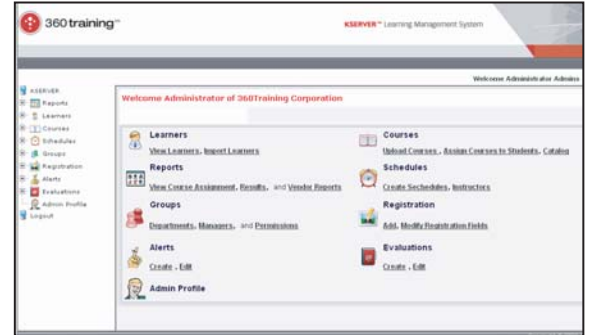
360training™

KSERVER™ Learning Management System

Welcome Administrator Admin

KSERVER
Reports
Learners
Courses
Schedules
Groups
Registration
Alerts
Evaluations
Admin Profile
Logout

Welcome Administrator of 360Training Corporation

Learners
View Learners, Import Learners

Reports
View Course Assignment, Results, and Vendor Reports

Groups
Departments, Managers, and Permissions

Alerts
Create, Edit

Admin Profile

Courses
Upload Courses, Assign Courses to Students, Catalog

Schedules
Create Schedules, Instructors

Registration
Add, Modify Registration Fields

Evaluations
Create, Edit